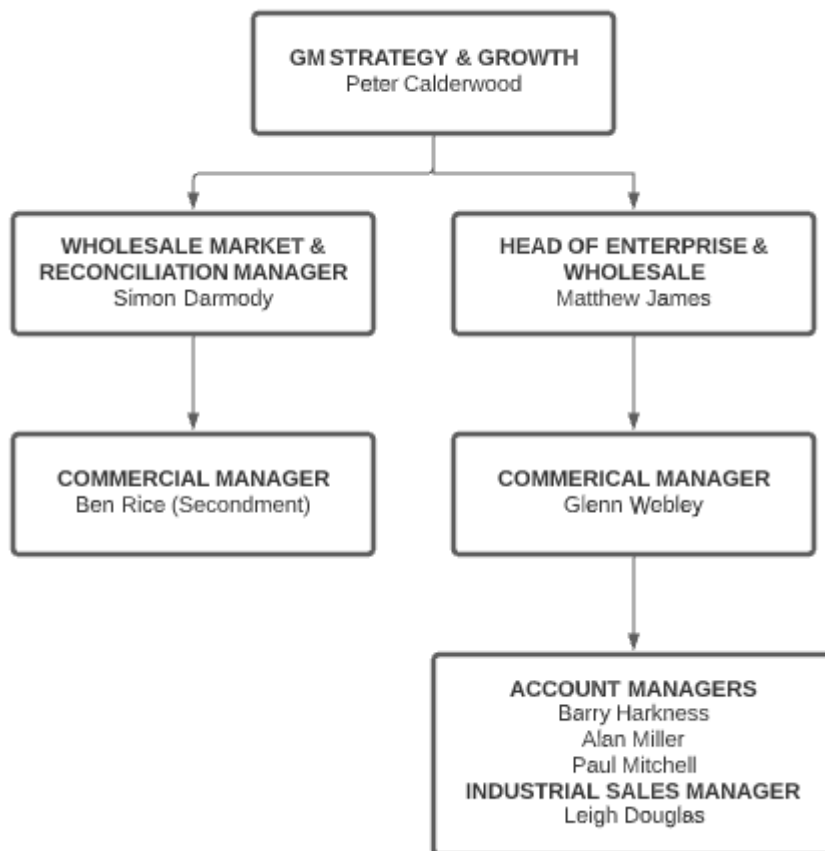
GM STRATEGY & GROWTH
Peter Calderwood

WHOLESALE MARKET & RECONCILIATION MANAGER
Simon Darmody

HEAD OF ENTERPRISE & WHOLESALE
Matthew James

COMMERCIAL MANAGER
Ben Rice (Secondment)

COMMERICAL MANAGER
Glenn Webley

ACCOUNT MANAGERS
Barry Harkness
Alan Miller
Paul Mitchell
INDUSTRIAL SALES MANAGER
Leigh Douglas